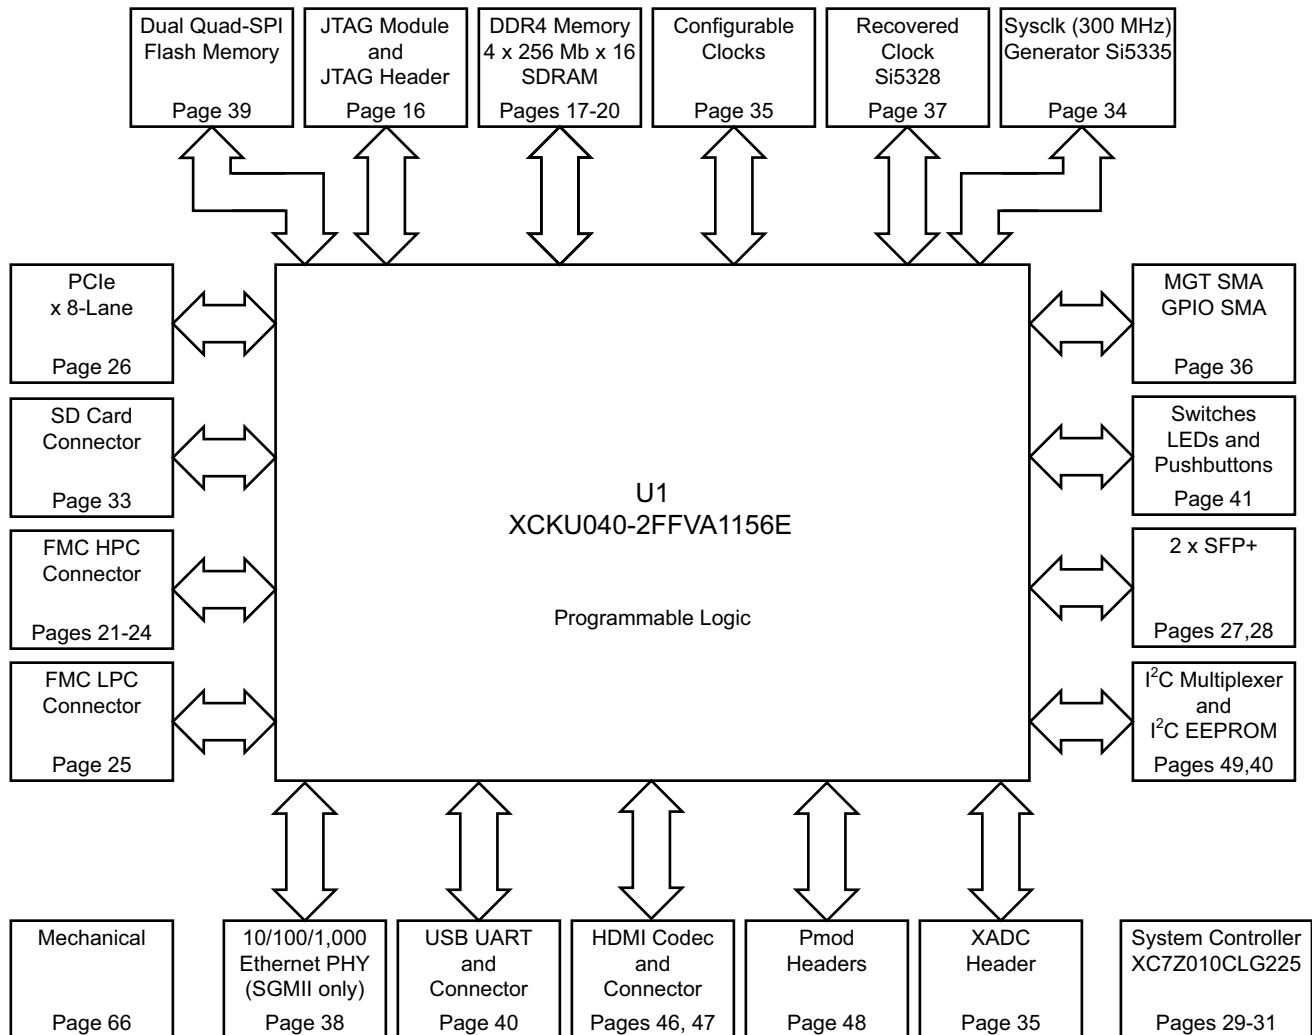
Dual Quad-SPI Flash Memory

Page 39

JTAG Module and JTAG Header

Page 16

DDR4 Memory 4 x 256 Mb x 16 SDRAM

Pages 17-20

Configurable Clocks

Page 35

Recovered Clock Si5328

Page 37

Sysclk (300 MHz) Generator Si5335

Page 34

PCIe x 8-Lane

Page 26

SD Card Connector

Page 33

FMC HPC Connector

Pages 21-24

FMC LPC Connector

Page 25

U1
XCKU040-2FFVA1156E

Programmable Logic

MGT SMA GPIO SMA

Page 36

Switches LEDs and Pushbuttons

Page 41

2 x SFP+

Pages 27,28

I$^2$C Multiplexer and I$^2$C EEPROM

Pages 49,40

Mechanical

Page 66

10/100/1,000 Ethernet PHY (SGMII only)

Page 38

USB UART and Connector

Page 40

HDMI Codec and Connector

Pages 46, 47

Pmod Headers

Page 48

XADC Header

Page 35

System Controller XC7Z010CLG225

Pages 29-31